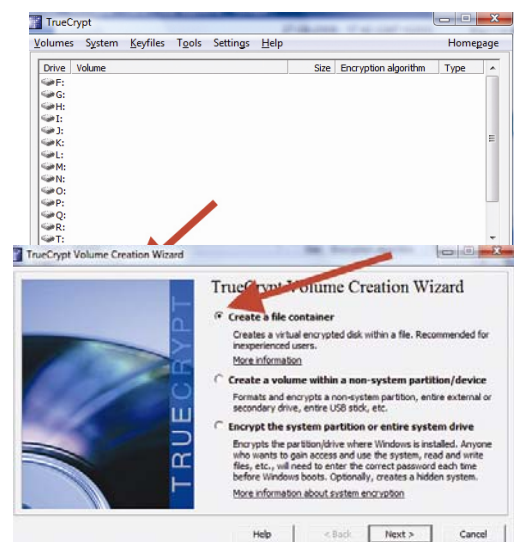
TrueCrypt

Volumes System Keyfiles Tools Settings Help Homepage

| Drive | Volume | Size | Encryption algorithm | Type |
|---|---|---|---|---|
| F: | | | | |
| G: | | | | |
| H: | | | | |
| I: | | | | |
| J: | | | | |
| K: | | | | |
| L: | | | | |
| M: | | | | |
| N: | | | | |
| O: | | | | |
| P: | | | | |
| Q: | | | | |
| R: | | | | |
| T: | | | | |

TrueCrypt Volume Creation Wizard

TRUECRYPT

TrueCrypt Volume Creation Wizard

Create a file container

Creates a virtual encrypted disk within a file. Recommended for inexperienced users.

More information

Create a volume within a non-system partition/device

Formats and encrypts a non-system partition, entire external or secondary drive, entire USB stick, etc.

Encrypt the system partition or entire system drive

Encrypts the partition/drive where Windows is installed. Anyone who wants to gain access and use the system, read and write files, etc., will need to enter the correct password each time before Windows boots. Optionally, creates a hidden system.

More information about system encryption

Help < Back Next > Cancel